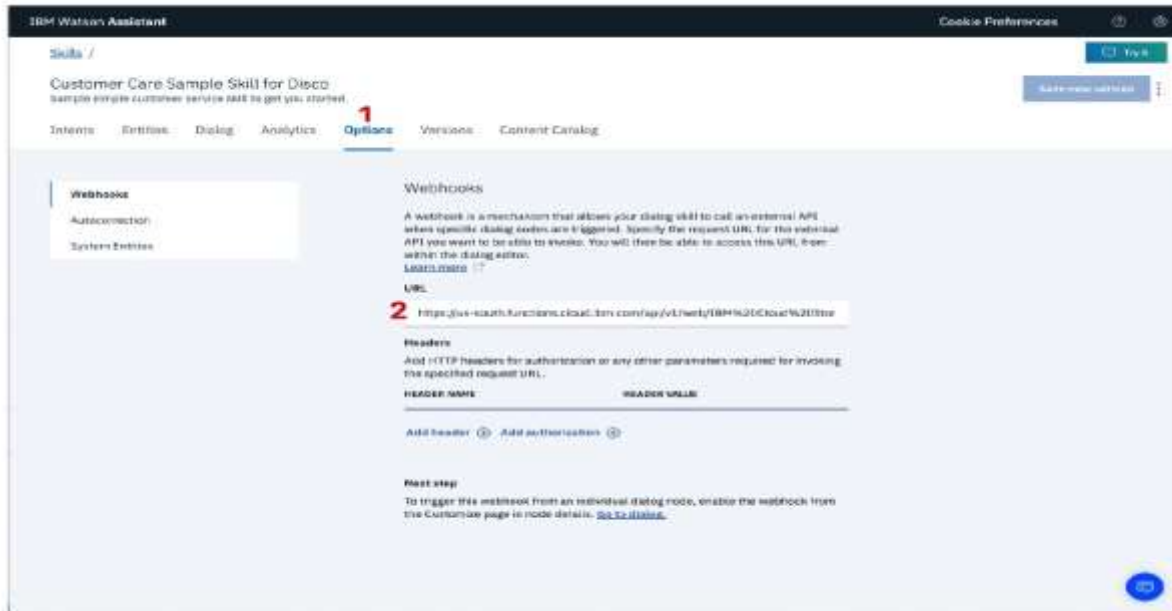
IBM Watson Assistant

Cookie Preferences

Skills /

Try it

Customer Care Sample Skill for Disco

Sample simple customer service skill to get you started.

Save new version

1

Intents Entities Dialog Analytics Options Versions Content Catalog

Webhooks

Autocorrection

System Entities

Webhooks

A webhook is a mechanism that allows your dialog skill to call an external API when specific dialog nodes are triggered. Specify the request URL for the external API you want to be able to invoke. You will then be able to access this URL from within the dialog editor.

Learn more

URL

2

https://us-south.functions.cloud.ibm.com/api/v1/web/IBM%20Cloud%20Stor

Headers

Add HTTP headers for authorization or any other parameters required for invoking the specified request URL.

HEADER NAME

HEADER VALUE

Add header Add authorization

Next step

To trigger this webhook from an individual dialog node, enable the webhook from the Customize page in node details. Go to dialog.